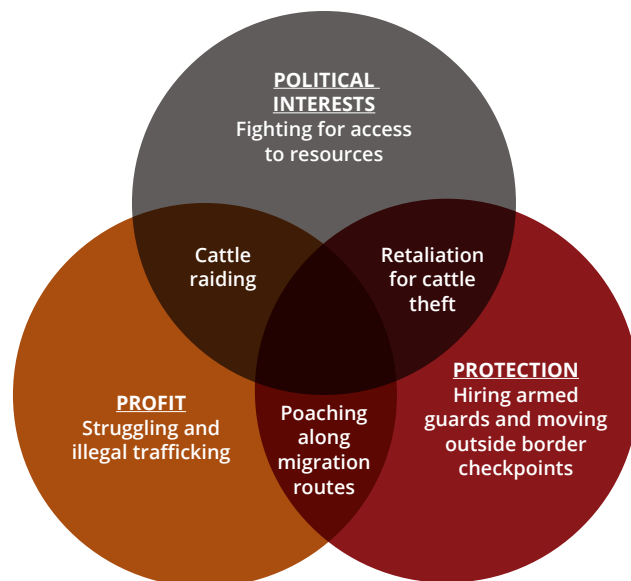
POLITICAL INTERESTS
Fighting for access to resources

Cattle raiding

Retaliation for cattle theft

PROFIT
Struggling and illegal trafficking

Poaching along migration routes

PROTECTION
Hiring armed guards and moving outside border checkpoints